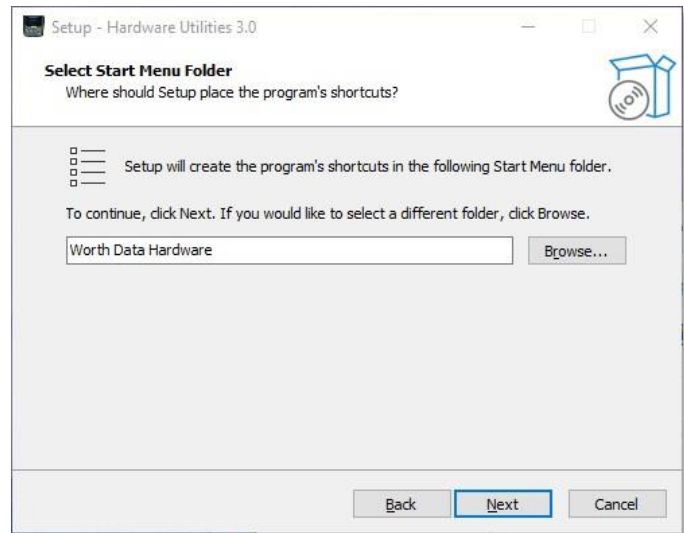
Setup - Hardware Utilities 3.0

Select Start Menu Folder
Where should Setup place the program's shortcuts?

Setup will create the program's shortcuts in the following Start Menu folder.

To continue, click Next. If you would like to select a different folder, click Browse.

Worth Data Hardware

Browse...

Back

Next

Cancel